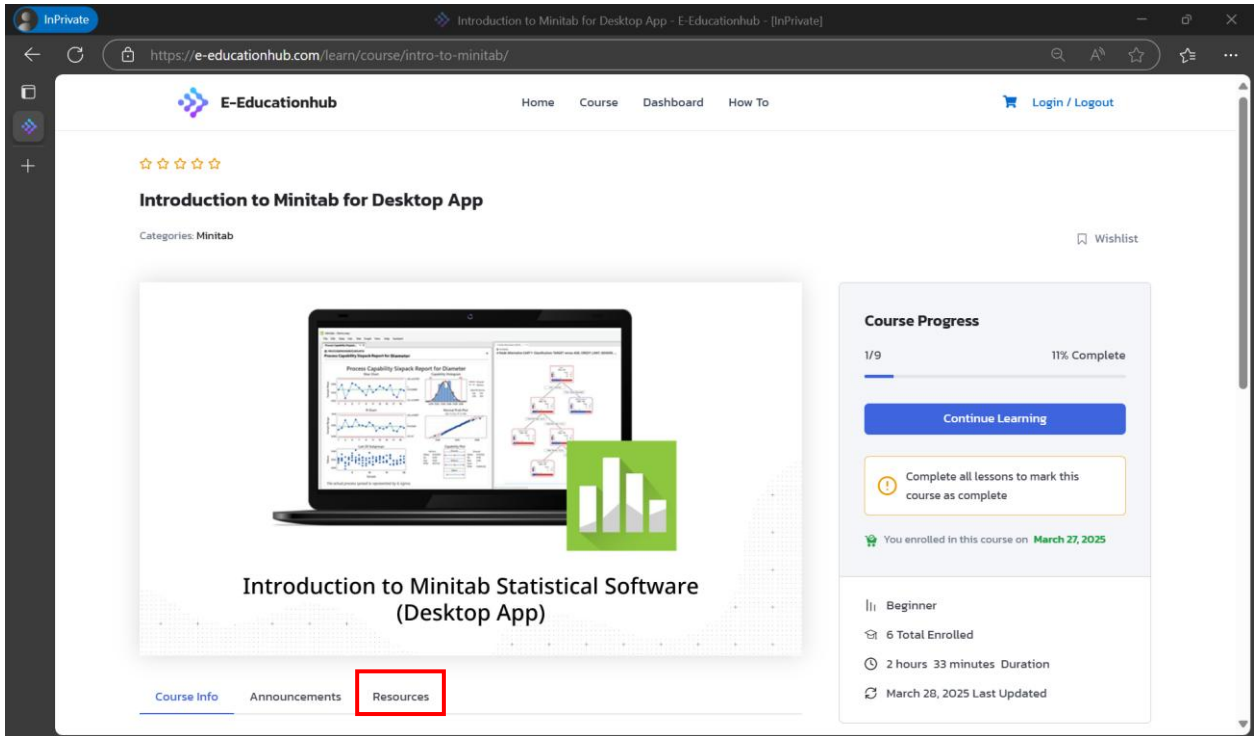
InPrivate
Introduction to Minitab for Desktop App - E-Educationhub - [InPrivate]
https://e-educationhub.com/learn/course/intro-to-minitab/

E-Educationhub
Home Course Dashboard How To
Login / Logout

Introduction to Minitab for Desktop App

Categories: Minitab

Wishlist

Process Capability Sixpack Report for Diameter

Introduction to Minitab Statistical Software (Desktop App)

Course Progress
1/9
11% Complete
Continue Learning
Complete all lessons to mark this course as complete
You enrolled in this course on March 27, 2025

Beginner
6 Total Enrolled
2 hours 33 minutes Duration
March 28, 2025 Last Updated

Course Info Announcements Resources